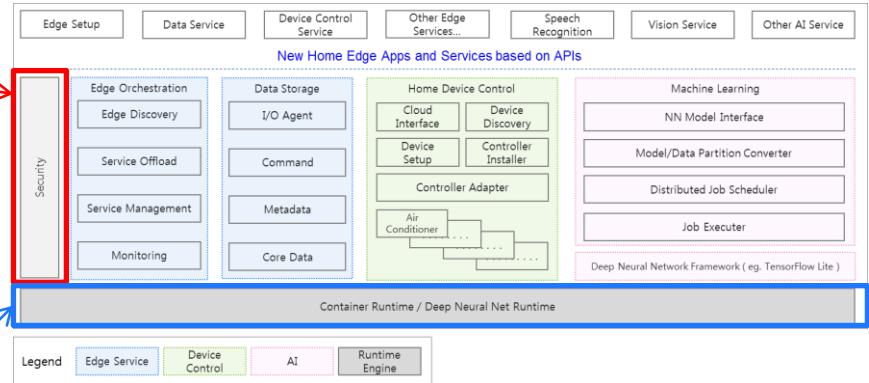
Edge Setup
Data Service
Device Control Service
Other Edge Services...
Speech Recognition
Vision Service
Other AI Service

New Home Edge Apps and Services based on APIs

Security

Edge Orchestration
Edge Discovery
Service Offload
Service Management
Monitoring

Data Storage
I/O Agent
Command
Metadata
Core Data

Home Device Control
Cloud Interface
Device Discovery
Device Setup
Controller Installer
Controller Adapter
Air Conditioner
. . . . . .
. . . . . .
. . . . . .

Machine Learning
NN Model Interface
Model/Data Partition Converter
Distributed Job Scheduler
Job Executer

Deep Neural Network Framework ( eg. TensorFlow Lite )

Container Runtime / Deep Neural Net Runtime

Legend
Edge Service
Device Control
AI
Runtime Engine